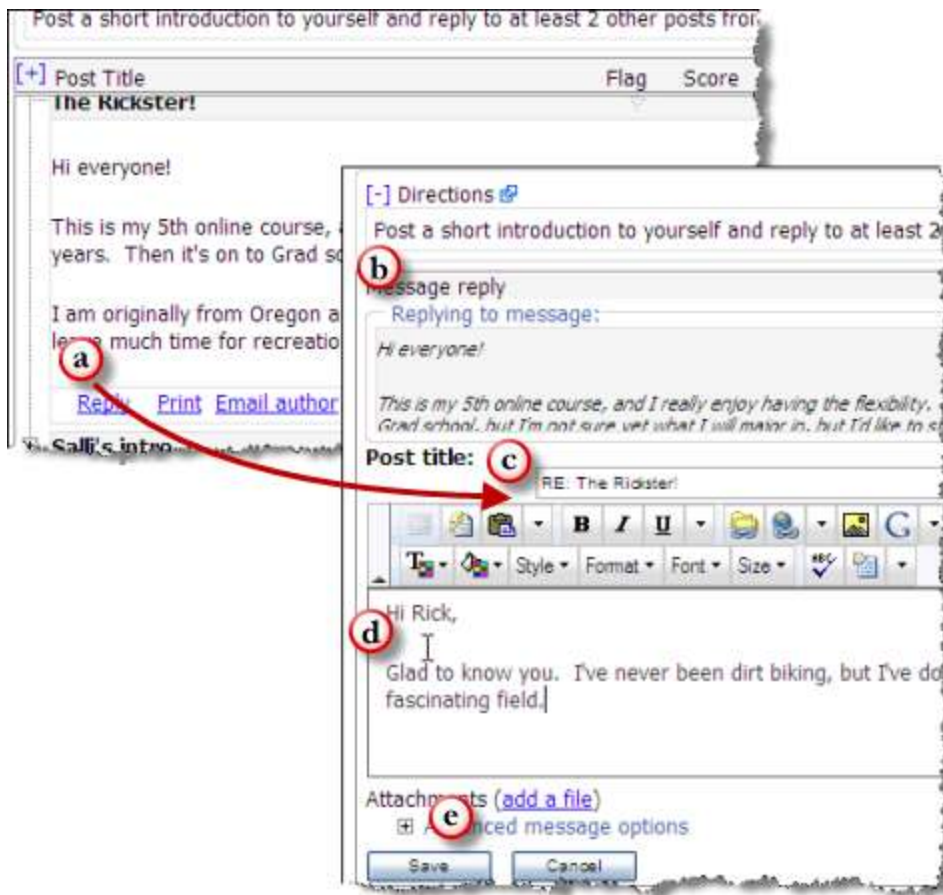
Post a short introduction to yourself and reply to at least 2 other posts fro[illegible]

[+] Post Title Flag Score

The Rickster!

Hi everyone!

This is my 5th online course, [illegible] years. Then it's on to Grad s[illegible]

I am originally from Oregon a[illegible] le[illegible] much time for recreatio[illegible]

a

Reply Print Email author

Salli's intro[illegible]

[-] Directions

Post a short introduction to yourself and reply to at least 2

b

Message reply

Replying to message:

Hi everyone!

This is my 5th online course, and I really enjoy having the flexibility. Grad school, but I'm not sure yet what I will major in, but I'd like to s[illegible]

Post title: c

RE: The Rickster!

B I U

Style Format Font Size

Hi Rick,

d

Glad to know you. I've never been dirt biking, but I've do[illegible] fascinating field.

Attachm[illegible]ts (add a file)

e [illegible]nced message options

Save Cancel